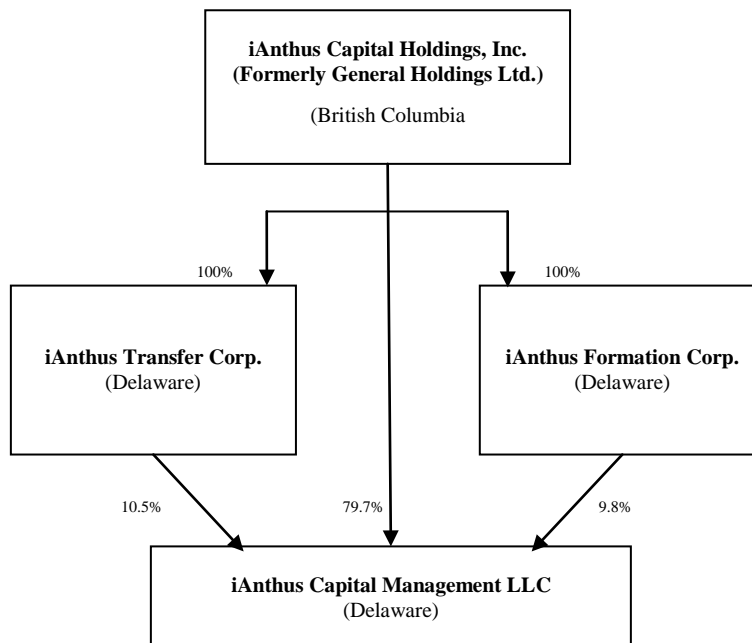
iAnthus Capital Holdings, Inc.
(Formerly General Holdings Ltd.)

(British Columbia

100%

100%

iAnthus Transfer Corp.
(Delaware)

iAnthus Formation Corp.
(Delaware)

10.5%

79.7%

9.8%

iAnthus Capital Management LLC
(Delaware)